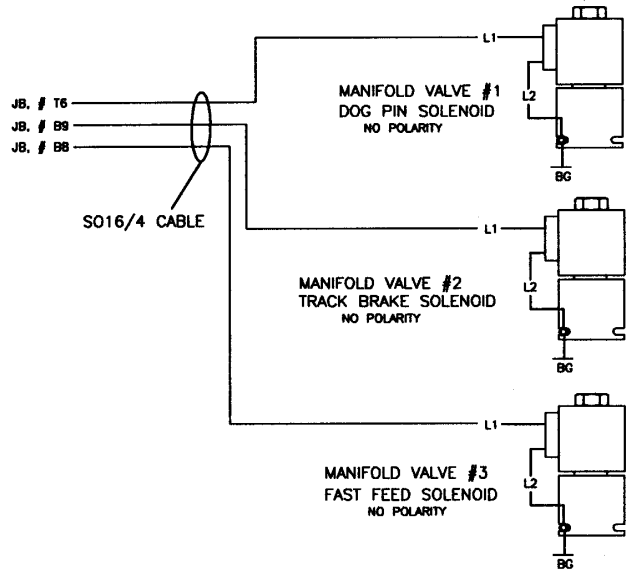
JB. # T6
JB. # B9
JB. # B8

SO16/4 CABLE

L1
L2
MANIFOLD VALVE #1
DOG PIN SOLENOID
NO POLARITY
BG

L1
L2
MANIFOLD VALVE #2
TRACK BRAKE SOLENOID
NO POLARITY
BG

L1
L2
MANIFOLD VALVE #3
FAST FEED SOLENOID
NO POLARITY
BG